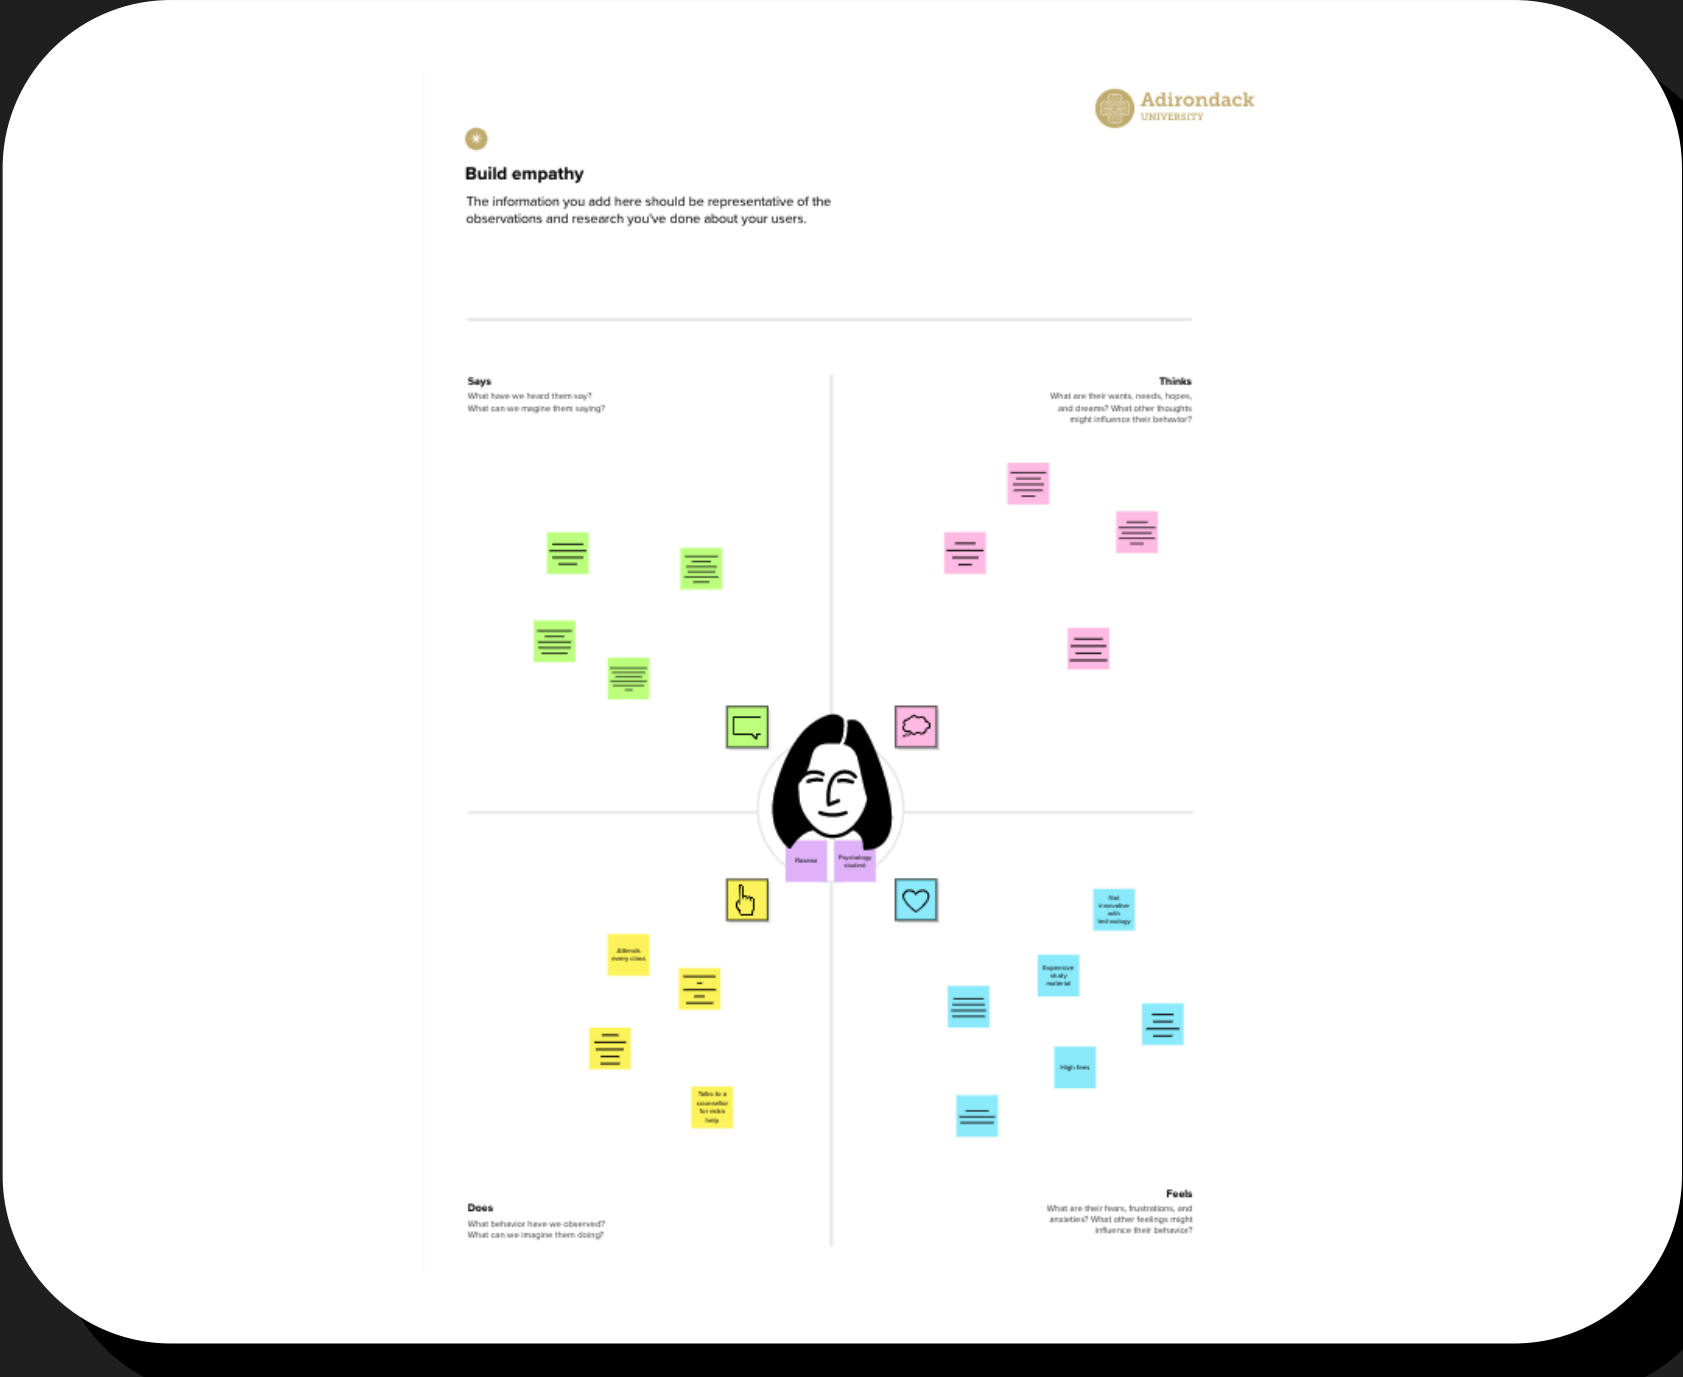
Adirondack
UNIVERSITY

Build empathy

The information you add here should be representative of the observations and research you've done about your users.

Says
What have we heard them say?
What can we imagine them saying?

Thinks
What are their wants, needs, hopes, and dreams? What other thoughts might influence their behavior?

Reese

Psychology student

Attends every class

Talks to a counselor for extra help

Not innovative with technology

Expensive study material

High fees

Does
What behavior have we observed?
What can we imagine them doing?

Feels
What are their fears, frustrations, and anxieties? What other feelings might influence their behavior?